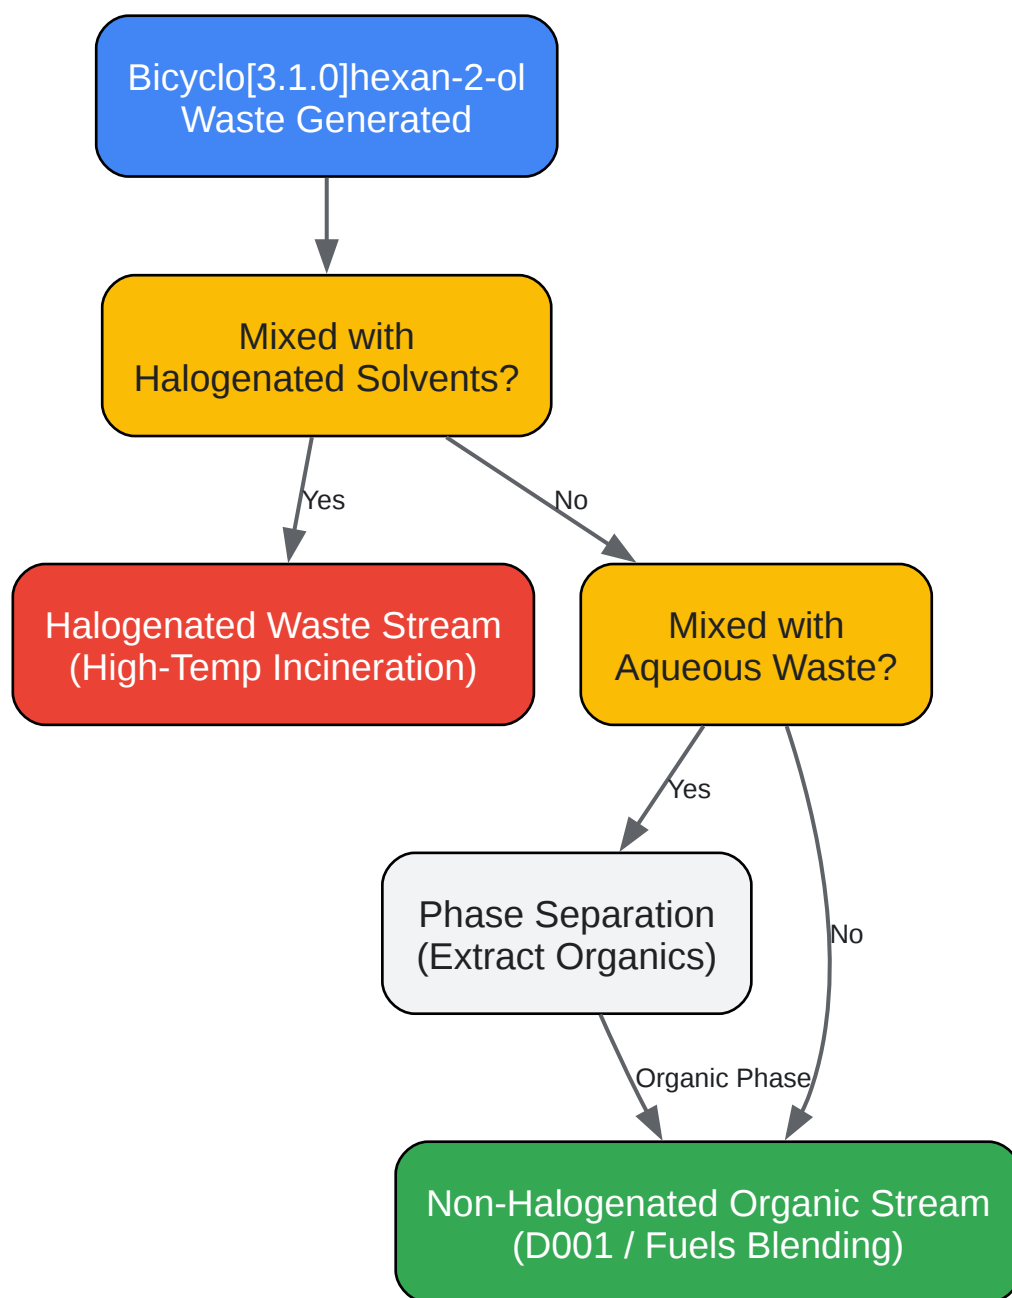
Bicyclo[3.1.0]hexan-2-ol Waste Generated

Mixed with Halogenated Solvents?

Yes

No

Halogenated Waste Stream (High-Temp Incineration)

Mixed with Aqueous Waste?

Yes

No

Phase Separation (Extract Organics)

Organic Phase

Non-Halogenated Organic Stream (D001 / Fuels Blending)